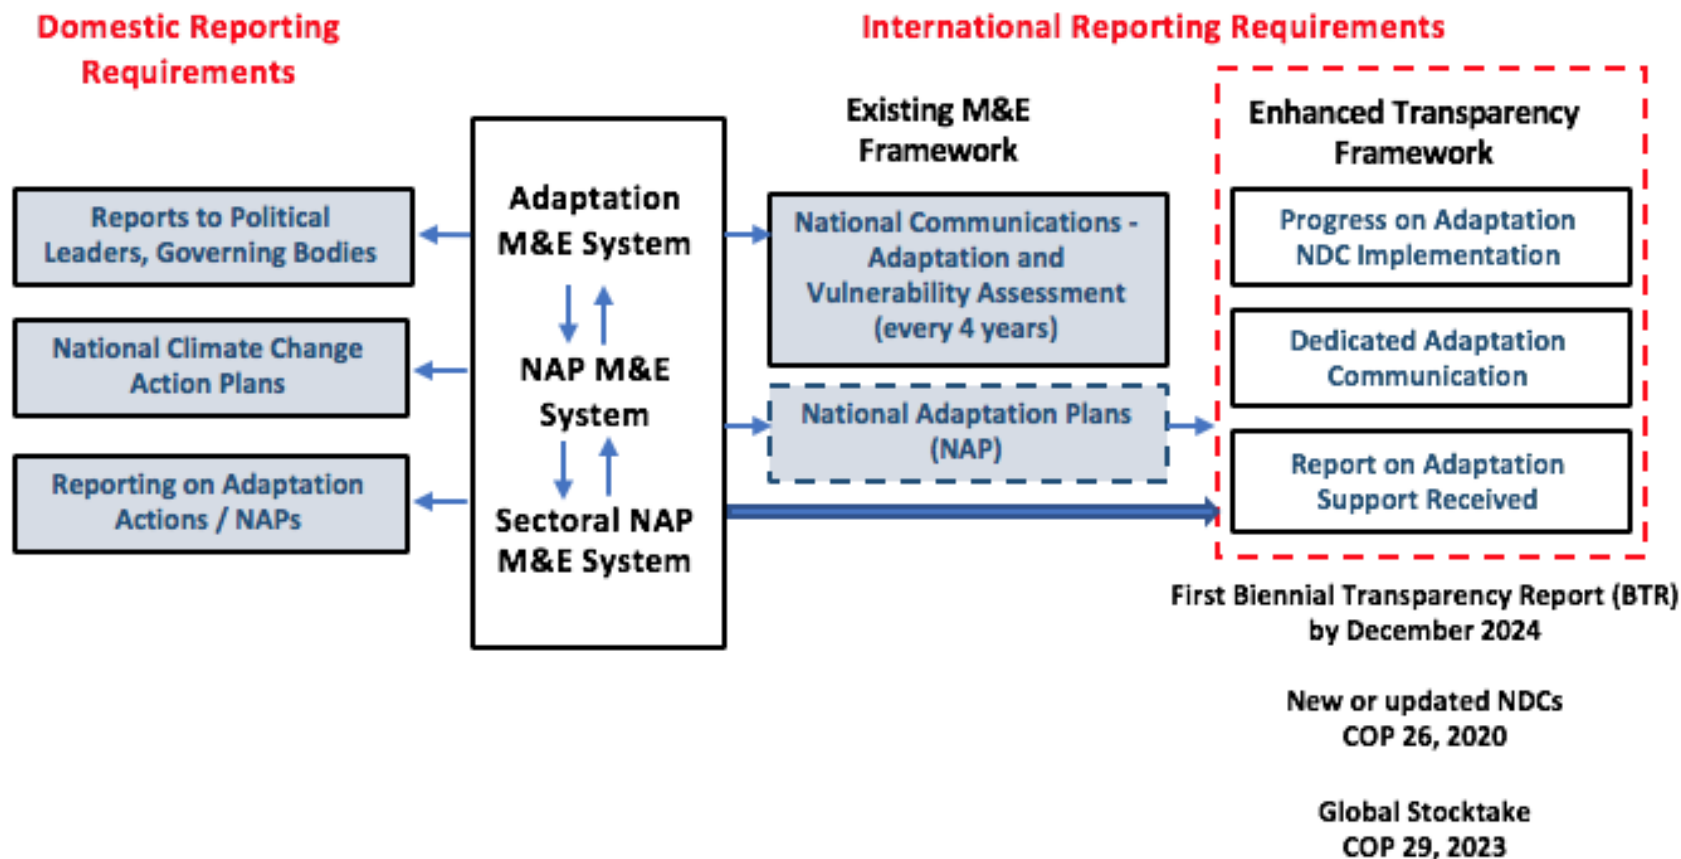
Domestic Reporting Requirements

International Reporting Requirements

Reports to Political Leaders, Governing Bodies

National Climate Change Action Plans

Reporting on Adaptation Actions / NAPs

Adaptation M&E System

NAP M&E System

Sectoral NAP M&E System

Existing M&E Framework

National Communications - Adaptation and Vulnerability Assessment (every 4 years)

National Adaptation Plans (NAP)

Enhanced Transparency Framework

Progress on Adaptation NDC Implementation

Dedicated Adaptation Communication

Report on Adaptation Support Received

First Biennial Transparency Report (BTR) by December 2024

New or updated NDCs COP 26, 2020

Global Stocktake COP 29, 2023